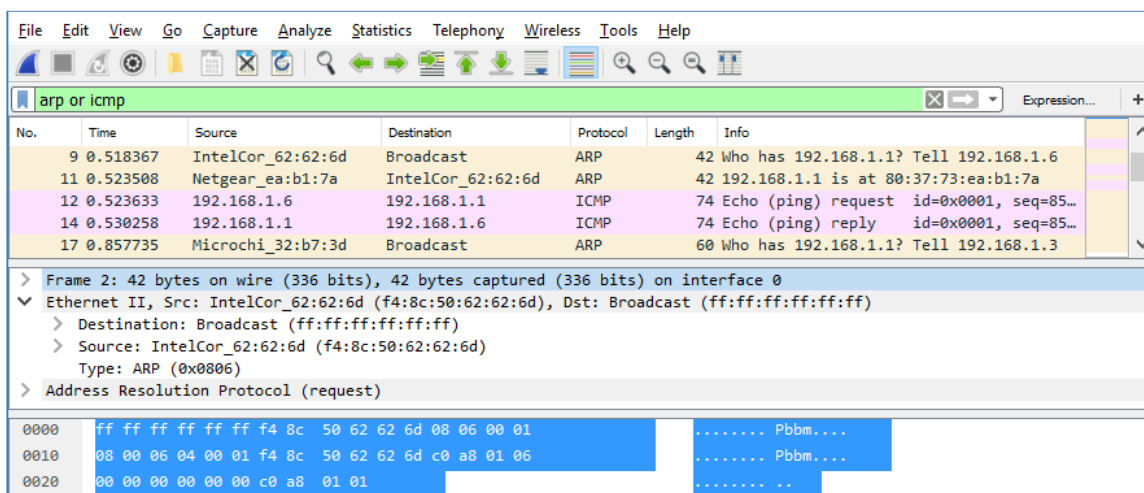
File Edit View Go Capture Analyze Statistics Telephony Wireless Tools Help

arp or icmp

Expression...

| No. | Time | Source | Destination | Protocol | Length | Info |
|---|---|---|---|---|---|---|
| 9 | 0.518367 | IntelCor_62:62:6d | Broadcast | ARP | 42 | Who has 192.168.1.1? Tell 192.168.1.6 |
| 11 | 0.523508 | Netgear_ea:b1:7a | IntelCor_62:62:6d | ARP | 42 | 192.168.1.1 is at 80:37:73:ea:b1:7a |
| 12 | 0.523633 | 192.168.1.6 | 192.168.1.1 | ICMP | 74 | Echo (ping) request id=0x0001, seq=85… |
| 14 | 0.530258 | 192.168.1.1 | 192.168.1.6 | ICMP | 74 | Echo (ping) reply id=0x0001, seq=85… |
| 17 | 0.857735 | Microchi_32:b7:3d | Broadcast | ARP | 60 | Who has 192.168.1.1? Tell 192.168.1.3 |

Frame 2: 42 bytes on wire (336 bits), 42 bytes captured (336 bits) on interface 0
Ethernet II, Src: IntelCor_62:62:6d (f4:8c:50:62:62:6d), Dst: Broadcast (ff:ff:ff:ff:ff:ff)
Destination: Broadcast (ff:ff:ff:ff:ff:ff)
Source: IntelCor_62:62:6d (f4:8c:50:62:62:6d)
Type: ARP (0x0806)
Address Resolution Protocol (request)

0000 ff ff ff ff ff ff f4 8c 50 62 62 6d 08 06 00 01 ........ Pbbm....
0010 08 00 06 04 00 01 f4 8c 50 62 62 6d c0 a8 01 06 ........ Pbbm....
0020 00 00 00 00 00 00 c0 a8 01 01 ........ ..